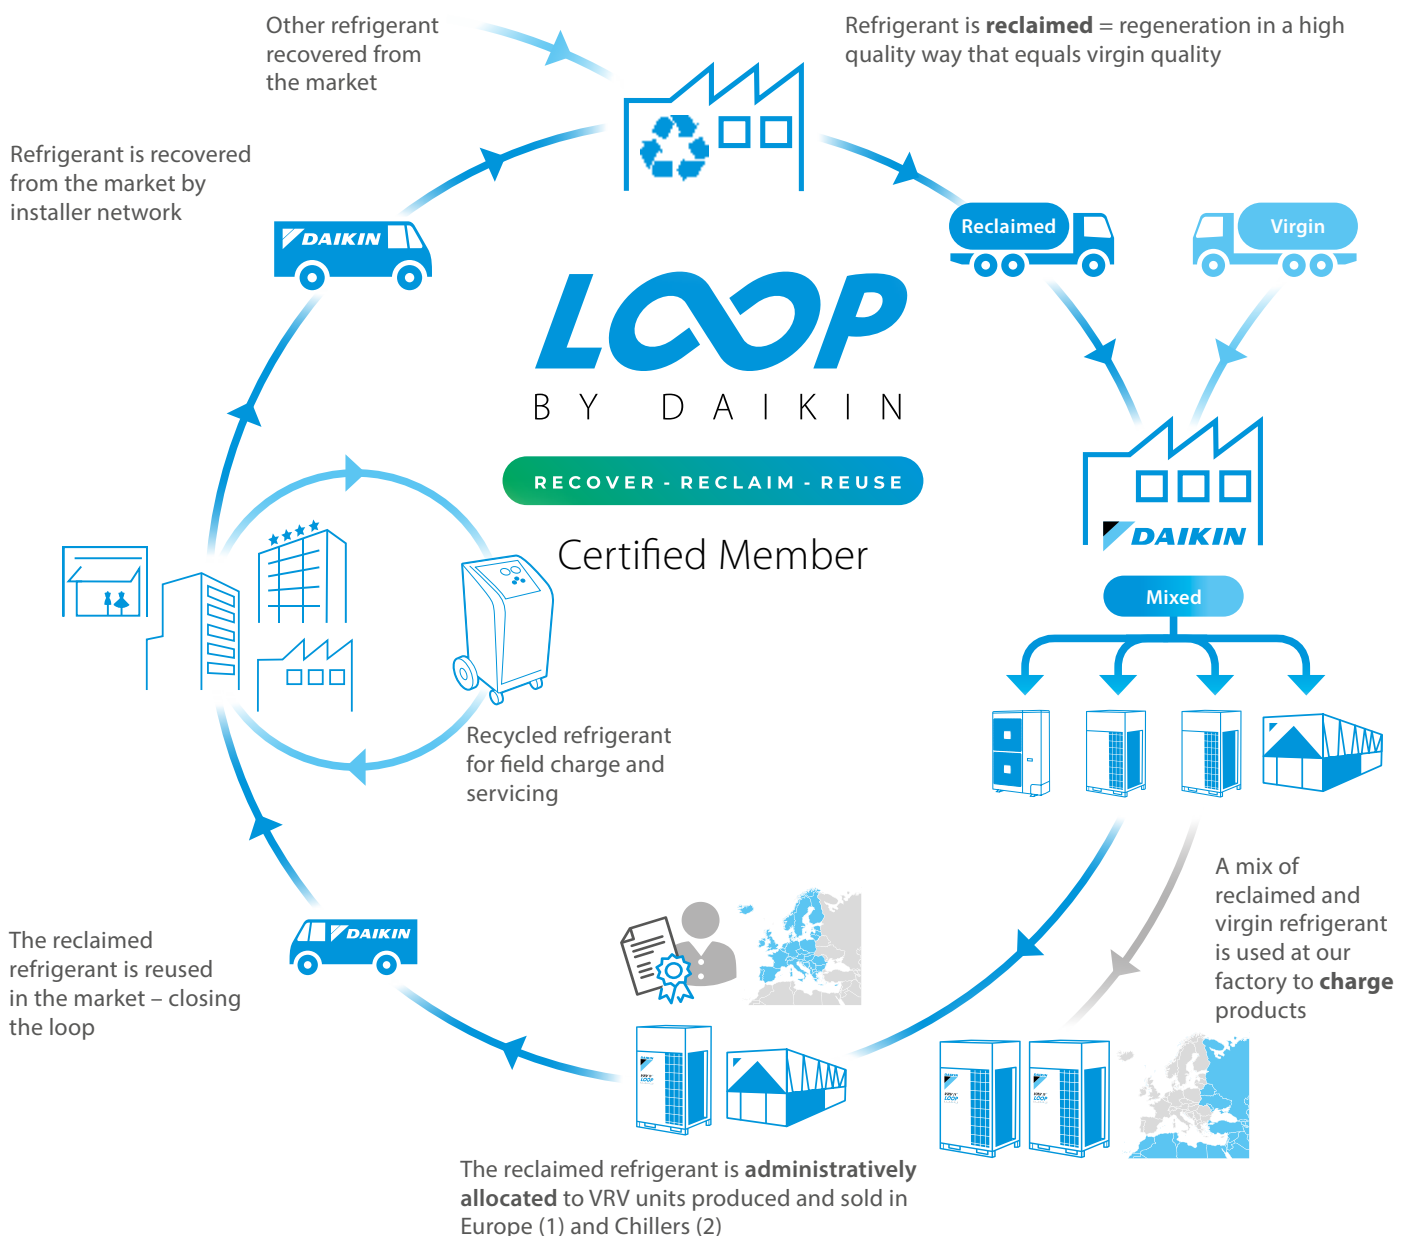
Other refrigerant recovered from the market

Refrigerant is **reclaimed** = regeneration in a high quality way that equals virgin quality

Refrigerant is recovered from the market by installer network

DAIKIN

Reclaimed

Virgin

LOOP

BY DAIKIN

RECOVER - RECLAIM - REUSE

Certified Member

DAIKIN

Mixed

Recycled refrigerant for field charge and servicing

A mix of reclaimed and virgin refrigerant is used at our factory to **charge** products

The reclaimed refrigerant is reused in the market – closing the loop

DAIKIN

The reclaimed refrigerant is **administratively allocated** to VRV units produced and sold in Europe (1) and Chillers (2)